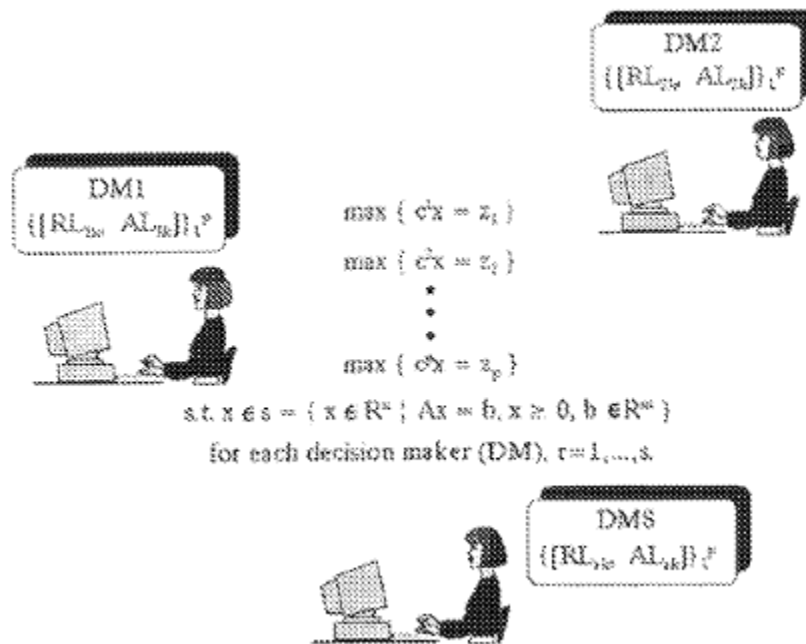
DM2
$\{[RL_{2k}, AL_{2k}]\}_1^p$

DM1
$\{[RL_{1k}, AL_{1k}]\}_1^p$

$\max \{ c^1x = z_1 \}$

$\max \{ c^2x = z_2 \}$

$\vdots$

$\max \{ c^px = z_p \}$

s.t. $x \in s = \{ x \in R^n \mid Ax = b, x \geq 0, b \in R^m \}$

for each decision maker (DM), $r = 1, \ldots, s$.

DMS
$\{[RL_{sk}, AL_{sk}]\}_1^p$